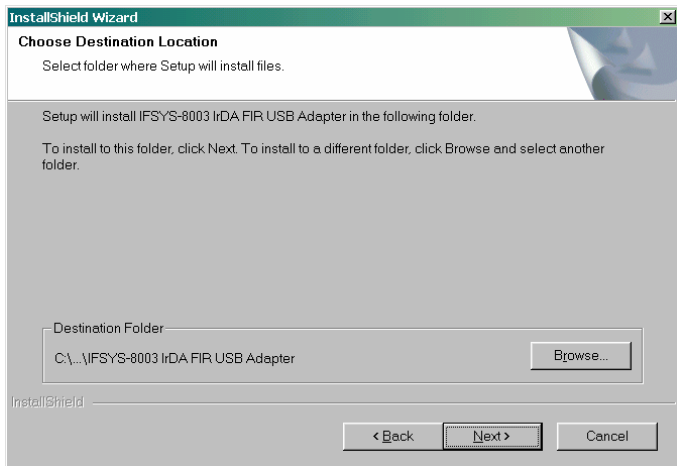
InstallShield Wizard

Choose Destination Location

Select folder where Setup will install files.

Setup will install IFSYS-8003 IrDA FIR USB Adapter in the following folder.

To install to this folder, click Next. To install to a different folder, click Browse and select another folder.

Destination Folder

C:\...\IFSYS-8003 IrDA FIR USB Adapter

Browse...

InstallShield

< Back

Next >

Cancel